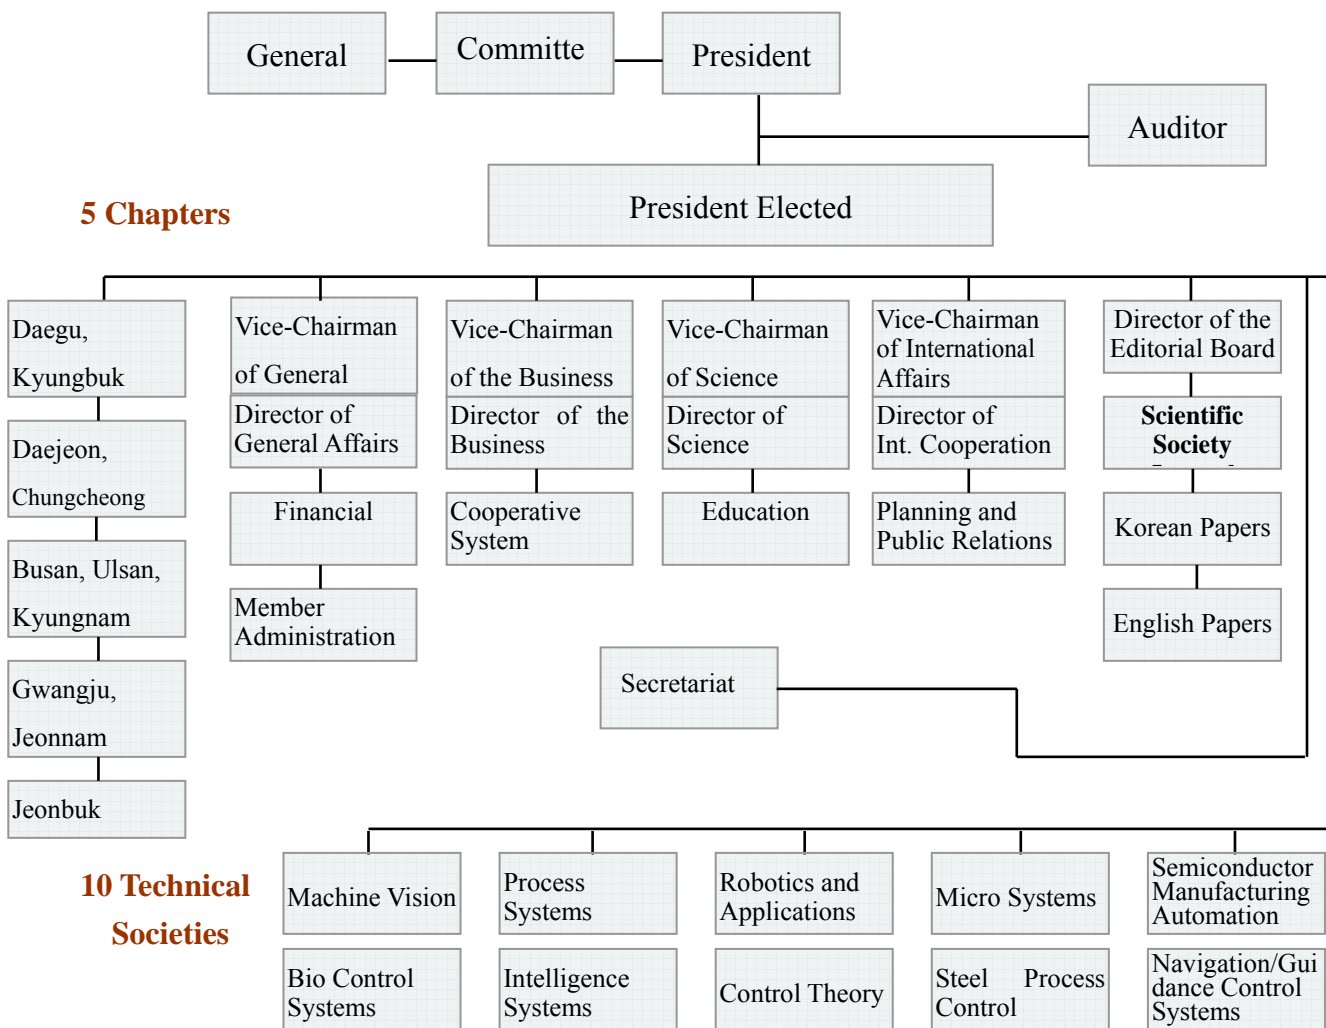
General

Committe

President

Auditor

President Elected

5 Chapters

Daegu, Kyungbuk

Daejeon, Chungcheong

Busan, Ulsan, Kyungnam

Gwangju, Jeonnam

Jeonbuk

Vice-Chairman of General

Director of General Affairs

Financial

Member Administration

Vice-Chairman of the Business

Director of the Business

Cooperative System

Vice-Chairman of Science

Director of Science

Education

Vice-Chairman of International Affairs

Director of Int. Cooperation

Planning and Public Relations

Director of the Editorial Board

Scientific Society

Korean Papers

English Papers

Secretariat

10 Technical Societies

Machine Vision

Bio Control Systems

Process Systems

Intelligence Systems

Robotics and Applications

Control Theory

Micro Systems

Steel Process Control

Semiconductor Manufacturing Automation

Navigation/Guidance Control Systems